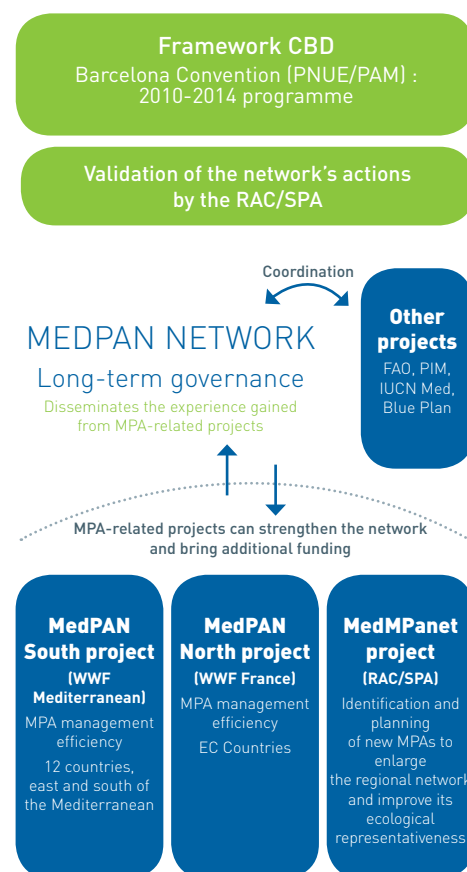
Framework CBD
Barcelona Convention (PNUE/PAM) : 2010-2014 programme

Validation of the network's actions by the RAC/SPA

Coordination

MEDPAN NETWORK
Long-term governance
Disseminates the experience gained from MPA-related projects

Other projects
FAO, PIM, IUCN Med, Blue Plan

MPA-related projects can strengthen the network and bring additional funding

MedPAN South project
(WWF Mediterranean)
MPA management efficiency
12 countries, east and south of the Mediterranean

MedPAN North project
(WWF France)
MPA management efficiency
EC Countries

MedMPanet project
(RAC/SPA)
Identification and planning of new MPAs to enlarge the regional network and improve its ecological representativeness